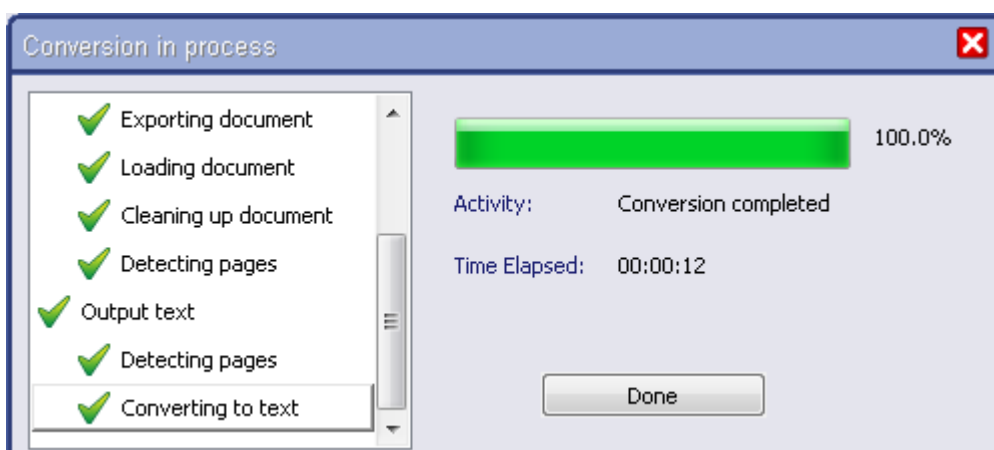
Conversion in process

Exporting document
Loading document
Cleaning up document
Detecting pages
Output text
Detecting pages
Converting to text

100.0%

Activity: Conversion completed

Time Elapsed: 00:00:12

Done